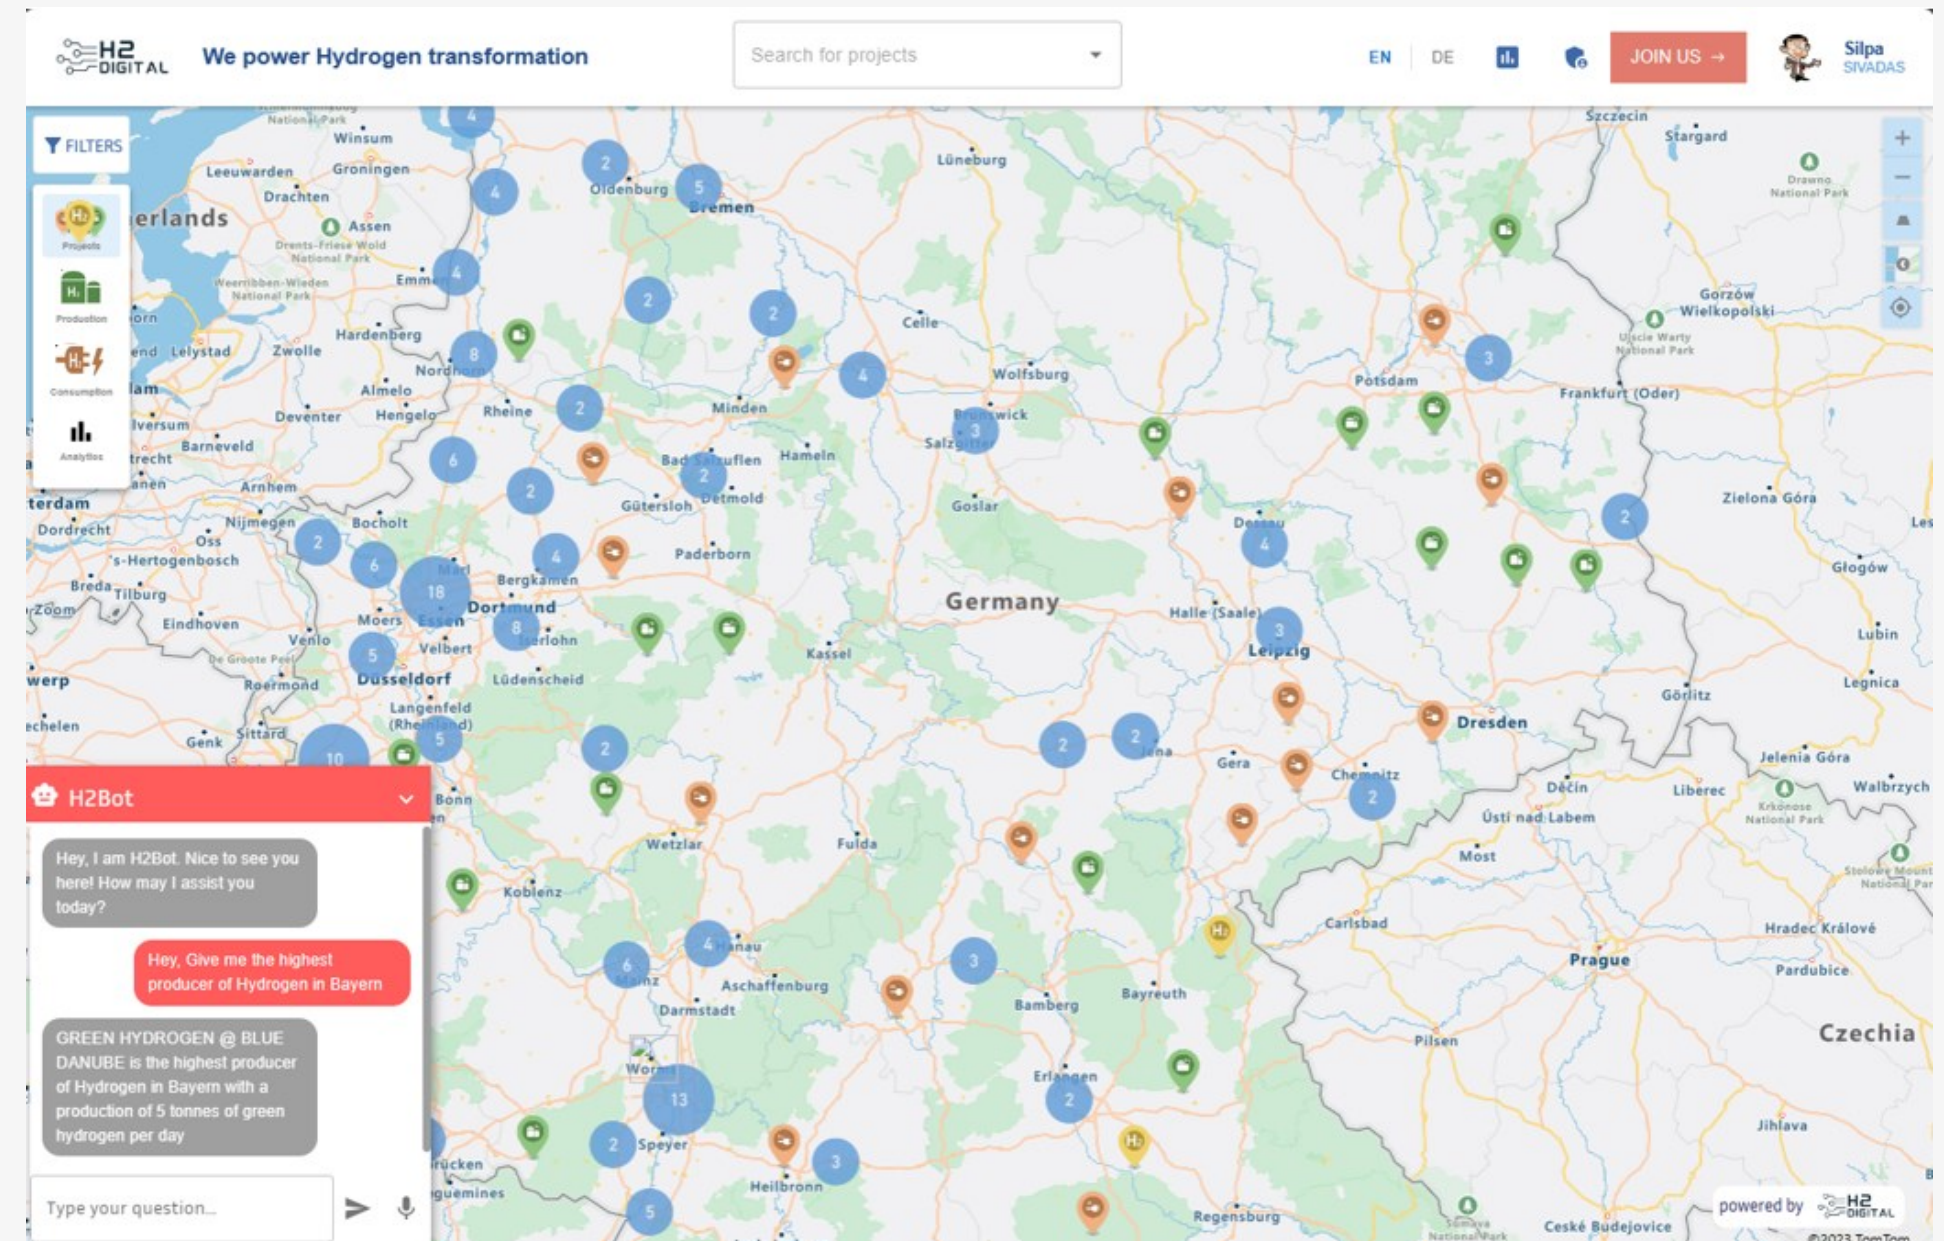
H2 DIGITAL We power Hydrogen transformation

Search for projects

EN DE

JOIN US →

Silpa SIVADAS

FILTERS

Projects

Production

Consumption

Analytics

Winsum Leeuwarden Groningen Drachten Assen erlands Drents-Friese Wold National Park Weerribben-Wieden National Park Emmen Hardenberg Zwolle Lelystad Almelo Deventer Hengelo Nordhorn Rheine Barneveld Arnhem Nijmegen Bocholt Oss 's-Hertogenbosch Breda Tilburg Eindhoven Venlo Moers Essen Velbert Roermond Dusseldorf Langenfeld (Rheinland) Genk Sittard Bonn Koblenz Oldenburg Bremen Lüneburg Celle Wolfsburg Minden Hameln Bad Salzuflen Detmold Gütersloh Paderborn Bergkamen Dortmund Iserlohn Lüdenscheid Kassel Brunswick Salzgitter Goslar Germany Halle (Saale) Leipzig Dessau Potsdam Frankfurt (Oder) Szczecin Stargard Drawno National Park Gorzów Wielkopolski Ujście Warty National Park Zielona Góra Głogów Lubin Legnica Görlitz Dresden Chemnitz Gera Jena Jelenia Góra Wałbrzych Liberec Děčín Ústí nad Labem Krkonose National Park Most Carlsbad Hradec Králové Prague Pardubice Czechia Pilsen Jihlava České Budějovice Regensburg Bayreuth Bamberg Erlangen Fulda Wetzlar Hanau Aschaffenburg Darmstadt Mainz Worms Speyer Heilbronn

H2Bot

Hey, I am H2Bot. Nice to see you here! How may I assist you today?

Hey, Give me the highest producer of Hydrogen in Bayern

GREEN HYDROGEN @ BLUE DANUBE is the highest producer of Hydrogen in Bayern with a production of 5 tonnes of green hydrogen per day

Type your question...

powered by H2 DIGITAL

©2023 TomTom